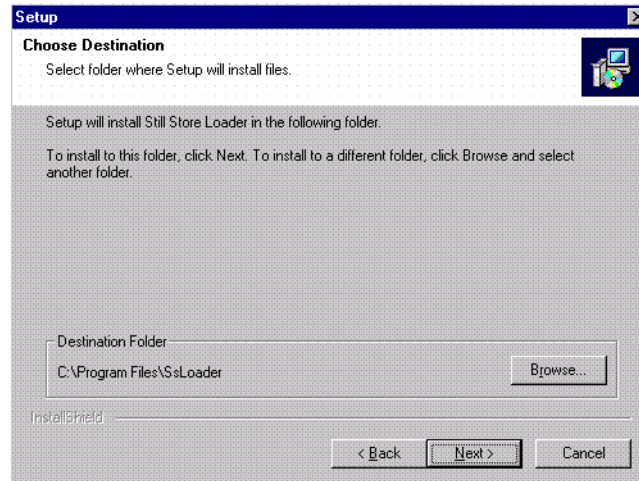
Setup

Choose Destination

Select folder where Setup will install files.

Setup will install Still Store Loader in the following folder.

To install to this folder, click Next. To install to a different folder, click Browse and select another folder.

Destination Folder

C:\Program Files\SsLoader

Browse...

InstallShield

< Back

Next >

Cancel